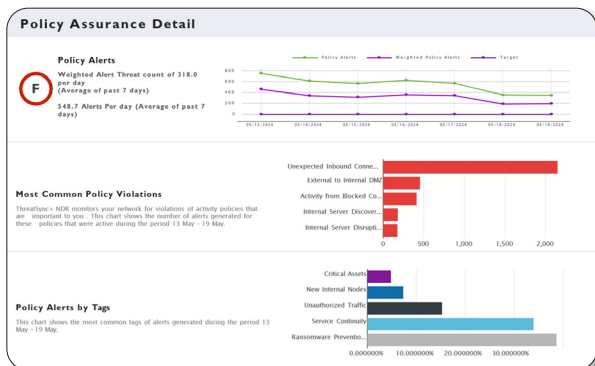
Policy Assurance Detail

Policy Alerts

F

Weighted Alert Threat count of 318.0 per day
(Average of past 7 days)

548.7 Alerts Per day (Average of past 7 days)

Policy Alerts
Weighted Policy Alerts
Target

800
600
400
200
0

05/13/2024
05/14/2024
05/15/2024
05/16/2024
05/17/2024
05/18/2024
05/19/2024

Most Common Policy Violations

ThreatSync+ NDR monitors your network for violations of activity policies that are important to you . This chart shows the number of alerts generated for these policies that were active during the period 13 May - 19 May.

Unexpected Inbound Conne...
External to Internal DMZ
Activity from Blocked Co...
Internal Server Discover...
Internal Server Disrupti...

0
500
1,000
1,500
2,000

Policy Alerts by Tags

This chart shows the most common tags of alerts generated during the period 13 May - 19 May.

Critical Assets
New Internal Nodes
Unauthorized Traffic
Service Continuity
Ransomware Prevention...

0.000000%
10.000000%
20.000000%
30.000000%